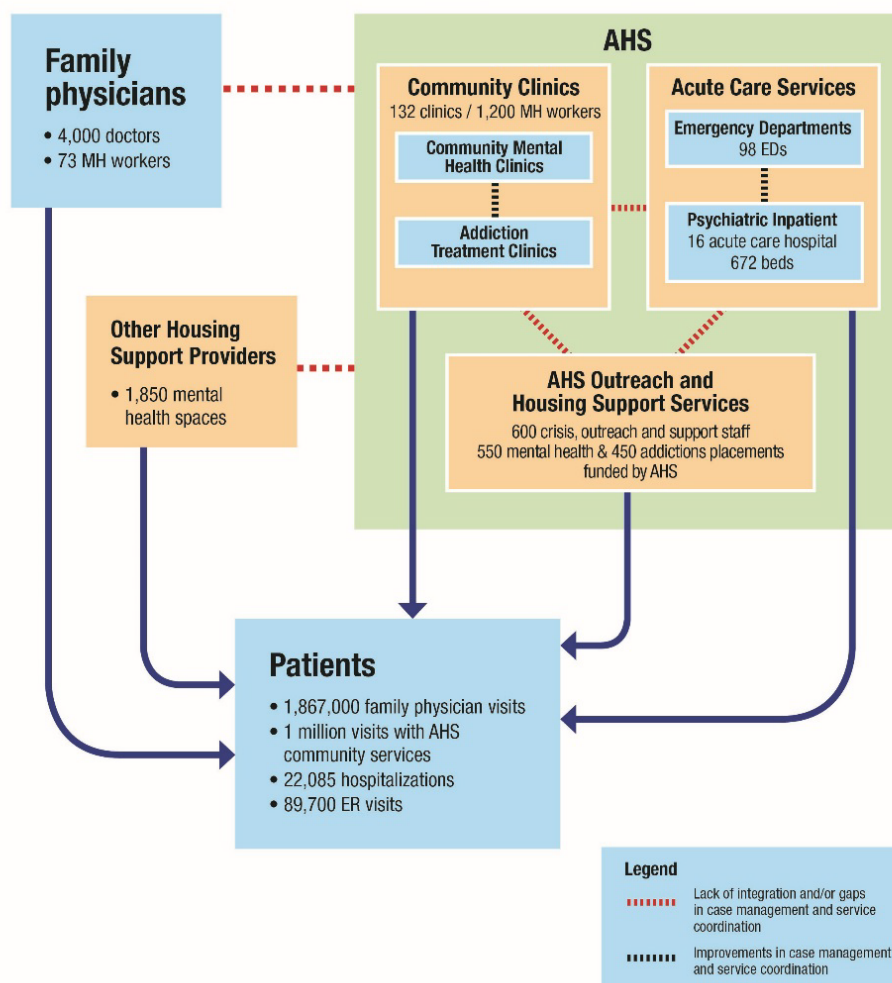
Family physicians

• 4,000 doctors
• 73 MH workers

AHS

Community Clinics
132 clinics / 1,200 MH workers

Community Mental Health Clinics

Addiction Treatment Clinics

Acute Care Services

Emergency Departments
98 EDs

Psychiatric Inpatient
16 acute care hospital
672 beds

Other Housing Support Providers

• 1,850 mental health spaces

AHS Outreach and Housing Support Services
600 crisis, outreach and support staff
550 mental health & 450 addictions placements funded by AHS

Patients

• 1,867,000 family physician visits
• 1 million visits with AHS community services
• 22,085 hospitalizations
• 89,700 ER visits

Legend

Lack of integration and/or gaps in case management and service coordination

Improvements in case management and service coordination